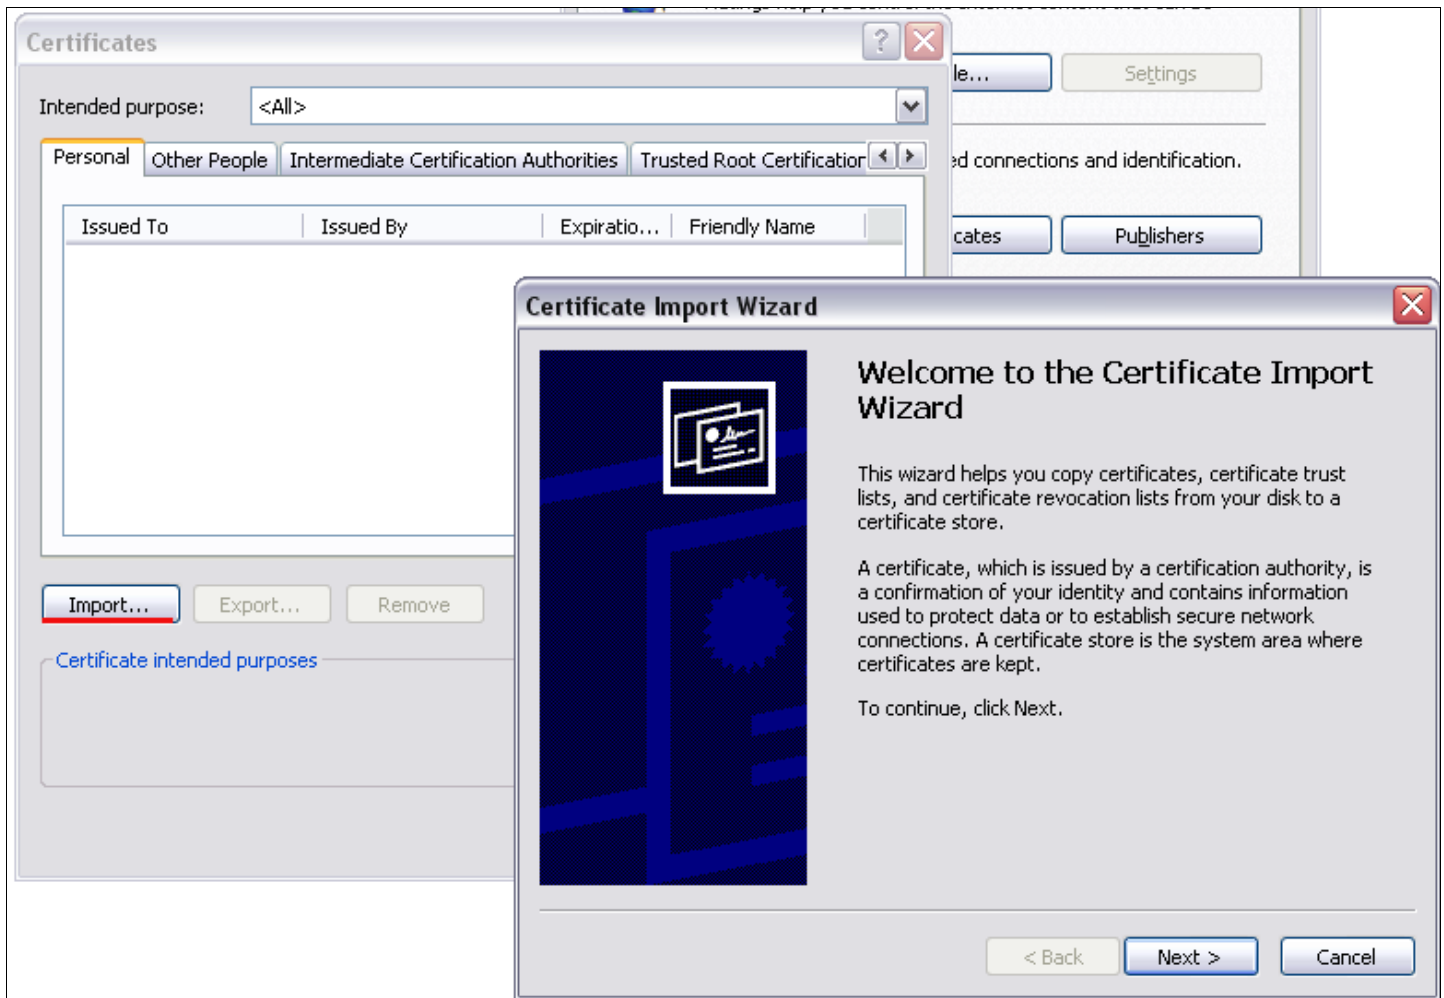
Certificates

Intended purpose: <All>

Personal | Other People | Intermediate Certification Authorities | Trusted Root Certification

| Issued To | Issued By | Expiratio... | Friendly Name |
|---|---|---|---|

Import... Export... Remove

Certificate intended purposes

le... Settings

ed connections and identification.

cates Publishers

Certificate Import Wizard

Welcome to the Certificate Import Wizard

This wizard helps you copy certificates, certificate trust lists, and certificate revocation lists from your disk to a certificate store.

A certificate, which is issued by a certification authority, is a confirmation of your identity and contains information used to protect data or to establish secure network connections. A certificate store is the system area where certificates are kept.

To continue, click Next.

< Back Next > Cancel